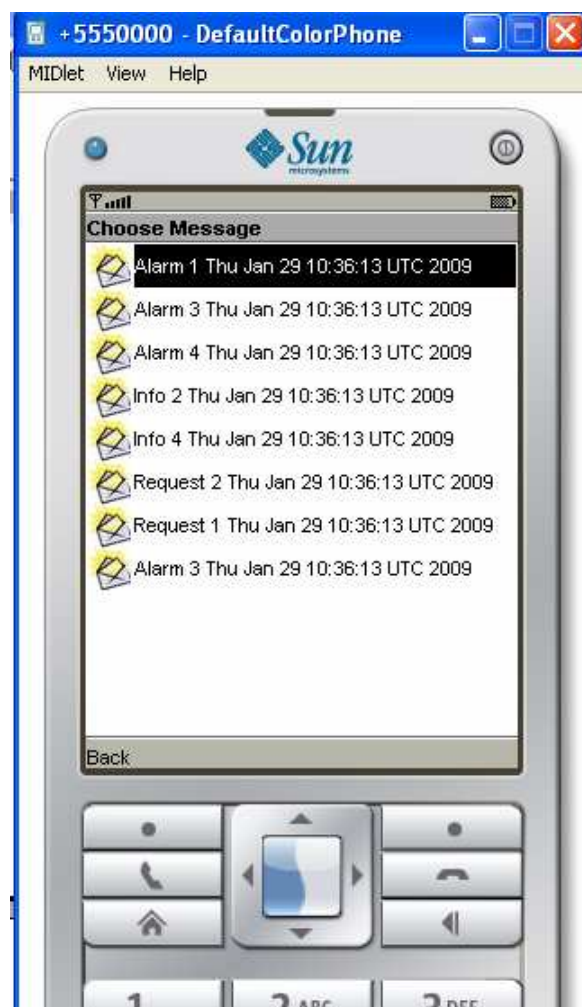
+5550000 - DefaultColorPhone

MIDlet View Help

Sun microsystems

Choose Message

Alarm 1 Thu Jan 29 10:36:13 UTC 2009

Alarm 3 Thu Jan 29 10:36:13 UTC 2009

Alarm 4 Thu Jan 29 10:36:13 UTC 2009

Info 2 Thu Jan 29 10:36:13 UTC 2009

Info 4 Thu Jan 29 10:36:13 UTC 2009

Request 2 Thu Jan 29 10:36:13 UTC 2009

Request 1 Thu Jan 29 10:36:13 UTC 2009

Alarm 3 Thu Jan 29 10:36:13 UTC 2009

Back

1 2 ABC 3 DEF